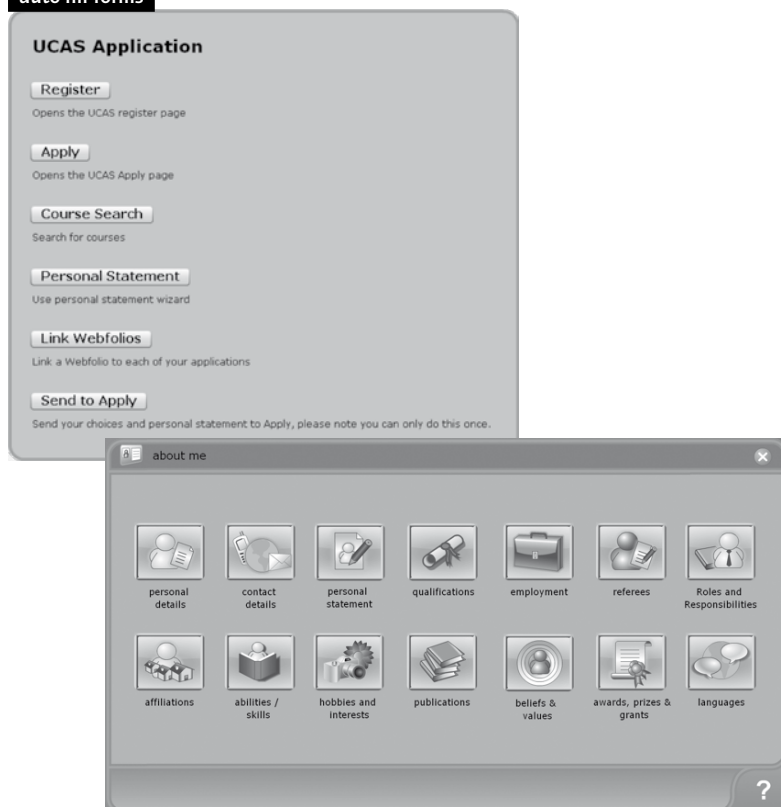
auto fill forms

UCAS Application

Register
Opens the UCAS register page

Apply
Opens the UCAS Apply page

Course Search
Search for courses

Personal Statement
Use personal statement wizard

Link Webfolios
Link a Webfolio to each of your applications

Send to Apply
Send your choices and personal statement to Apply, please note you can only do this once.

about me

personal details
contact details
personal statement
qualifications
employment
referees
Roles and Responsibilities
affiliations
abilities / skills
hobbies and interests
publications
beliefs & values
awards, prizes & grants
languages

?